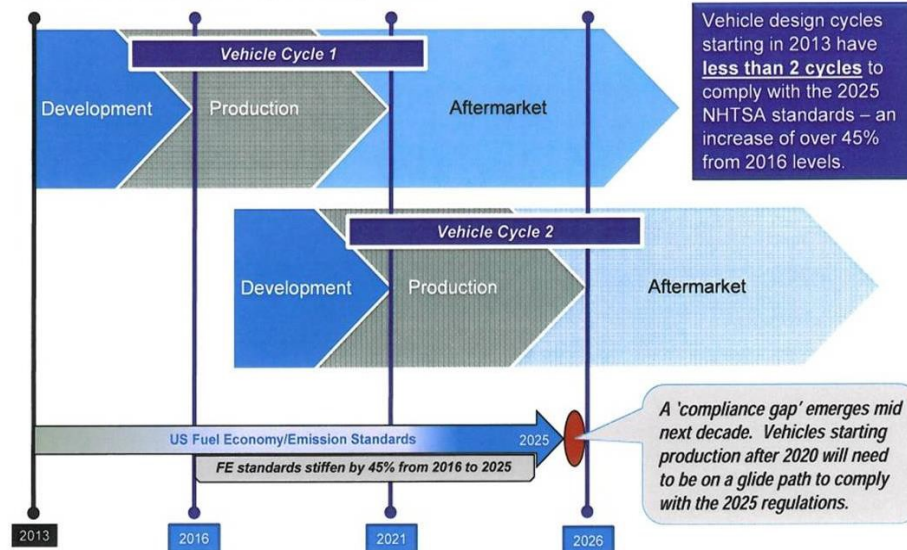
Vehicle Cycle 1

Development

Production

Aftermarket

Vehicle design cycles starting in 2013 have **less than 2 cycles** to comply with the 2025 NHTSA standards – an increase of over 45% from 2016 levels.

Vehicle Cycle 2

Development

Production

Aftermarket

US Fuel Economy/Emission Standards

2025

FE standards stiffen by 45% from 2016 to 2025

A 'compliance gap' emerges mid next decade. Vehicles starting production after 2020 will need to be on a glide path to comply with the 2025 regulations.

2013

2016

2021

2026